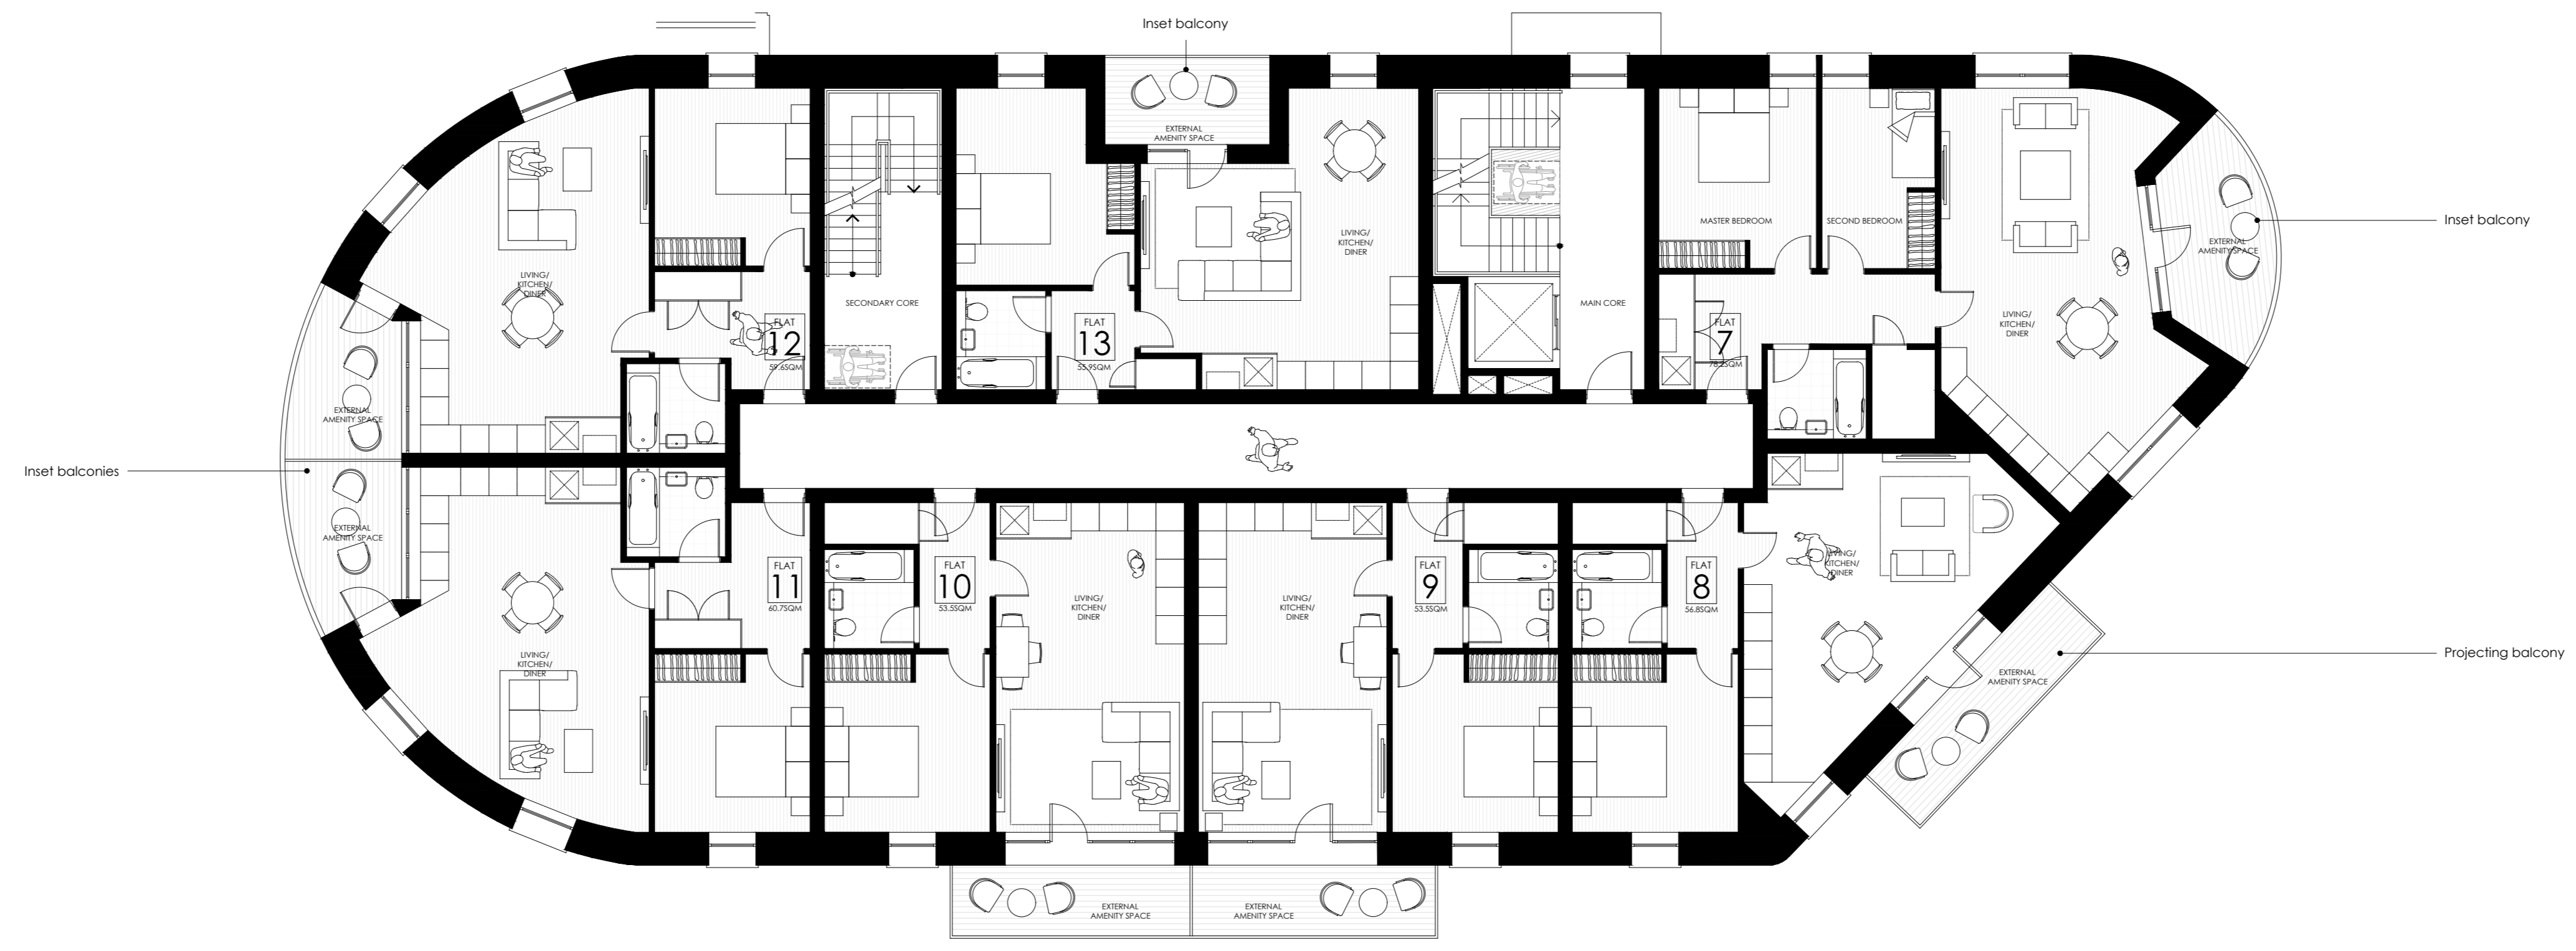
Inset balcony

EXTERNAL AMENITY SPACE

LIVING/ KITCHEN/ DINER

SECONDARY CORE

FLAT 12
59.6SQM

FLAT 13
55.9SQM

LIVING/ KITCHEN/ DINER

MAIN CORE

MASTER BEDROOM

SECOND BEDROOM

FLAT 7
78.2SQM

EXTERNAL AMENITY SPACE

Inset balcony

LIVING/ KITCHEN/ DINER

Inset balconies

EXTERNAL AMENITY SPACE

EXTERNAL AMENITY SPACE

LIVING/ KITCHEN/ DINER

FLAT 11
60.7SQM

FLAT 10
53.5SQM

LIVING/ KITCHEN/ DINER

LIVING/ KITCHEN/ DINER

FLAT 9
53.5SQM

FLAT 8
56.8SQM

LIVING/ KITCHEN/ DINER

EXTERNAL AMENITY SPACE

Projecting balcony

EXTERNAL AMENITY SPACE

EXTERNAL AMENITY SPACE